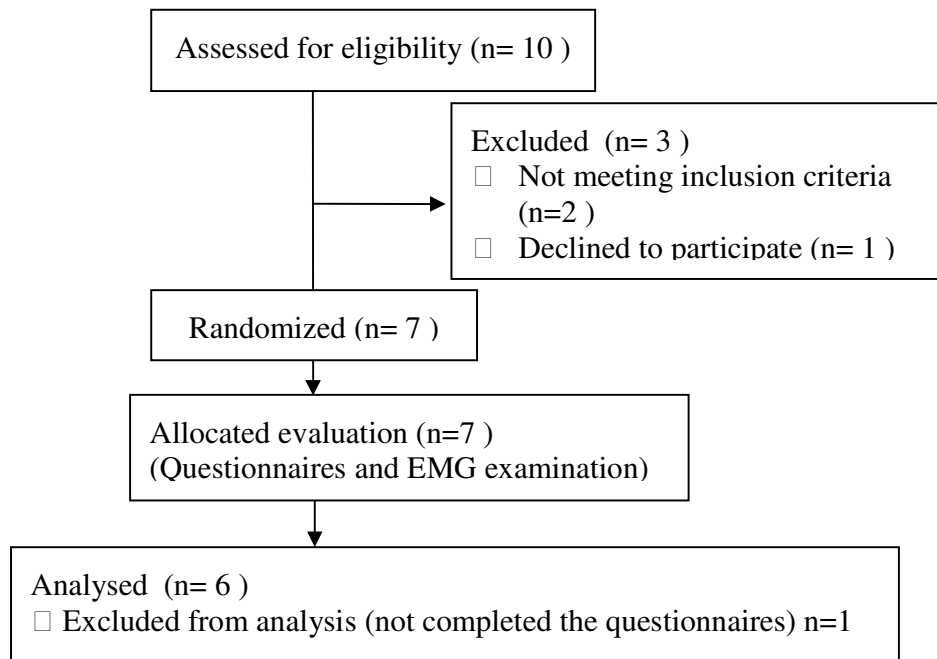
Assessed for eligibility (n= 10 )

Excluded (n= 3 )
□ Not meeting inclusion criteria (n=2 )
□ Declined to participate (n= 1 )

Randomized (n= 7 )

Allocated evaluation (n=7 )
(Questionnaires and EMG examination)

Analysed (n= 6 )
□ Excluded from analysis (not completed the questionnaires) n=1